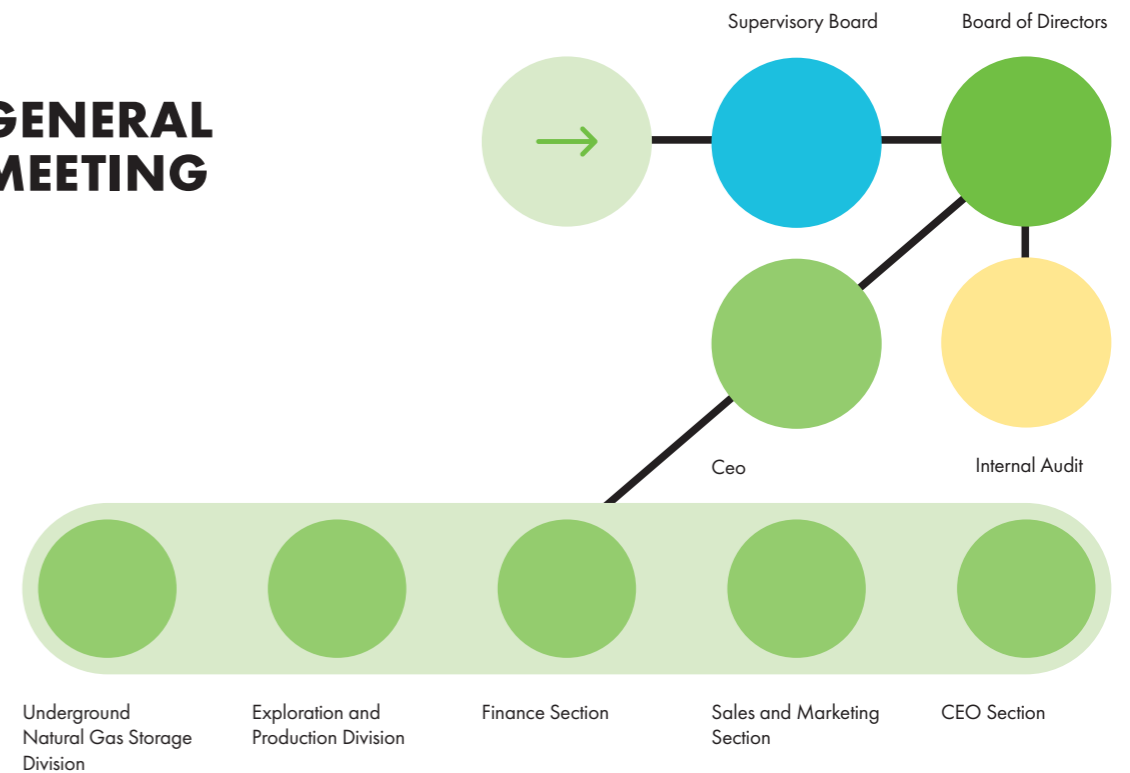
GENERAL MEETING

Supervisory Board

Board of Directors

Ceo

Internal Audit

Underground Natural Gas Storage Division

Exploration and Production Division

Finance Section

Sales and Marketing Section

CEO Section